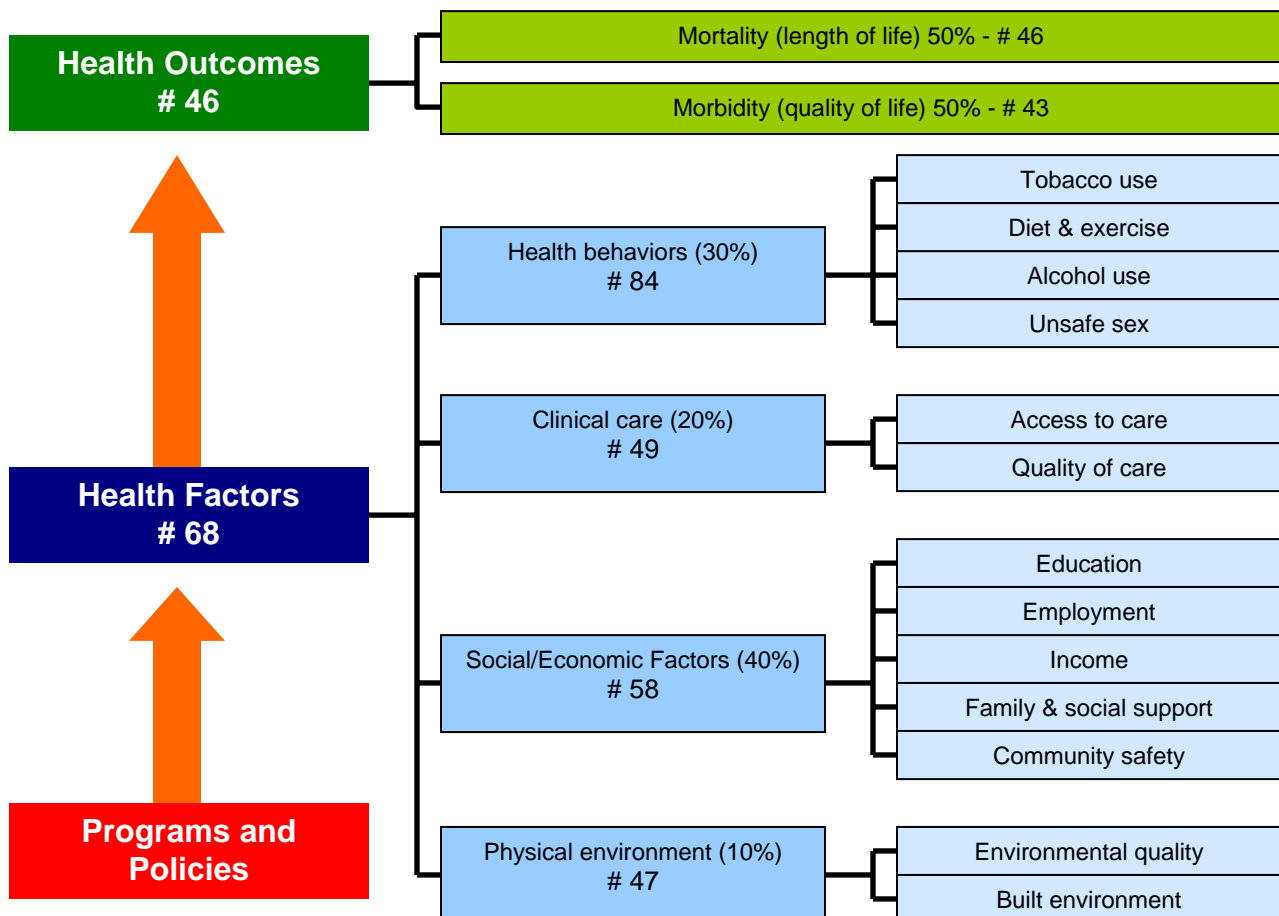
Health Outcomes
# 46

Mortality (length of life) 50% - # 46

Morbidity (quality of life) 50% - # 43

Health behaviors (30%)
# 84

Tobacco use

Diet & exercise

Alcohol use

Unsafe sex

Clinical care (20%)
# 49

Access to care

Quality of care

Health Factors
# 68

Social/Economic Factors (40%)
# 58

Education

Employment

Income

Family & social support

Community safety

Programs and Policies

Physical environment (10%)
# 47

Environmental quality

Built environment